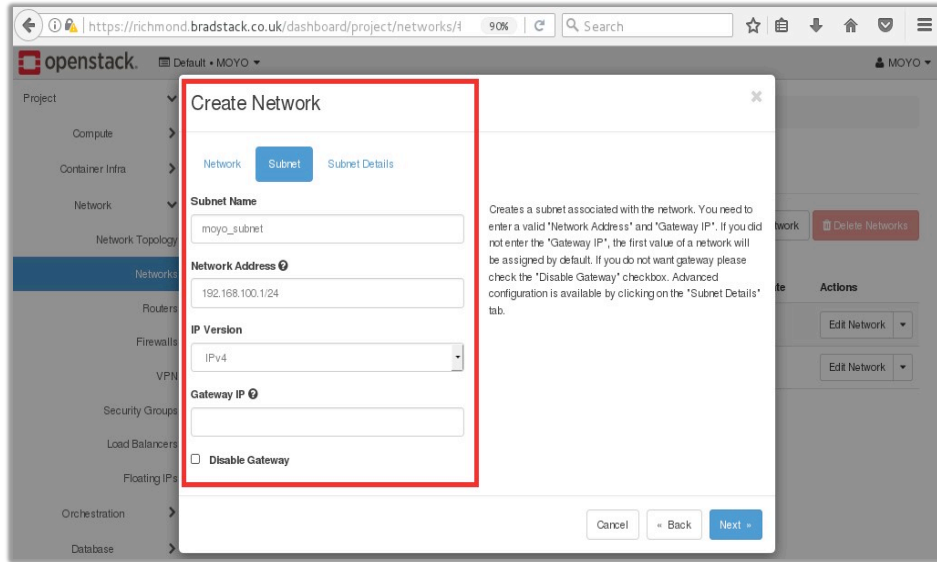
https://richmond.bradstack.co.uk/dashboard/project/networks/‹ 90% Search

openstack. Default • MOYO ▾ MOYO ▾

Project
Compute
Container Infra
Network
Network Topology
Networks
Routers
Firewalls
VPN
Security Groups
Load Balancers
Floating IPs
Orchestration
Database

Create Network

Network Subnet Subnet Details

Subnet Name
moyo_subnet

Network Address
192.168.100.1/24

IP Version
IPv4

Gateway IP

Disable Gateway

Creates a subnet associated with the network. You need to enter a valid "Network Address" and "Gateway IP". If you did not enter the "Gateway IP", the first value of a network will be assigned by default. If you do not want gateway please check the "Disable Gateway" checkbox. Advanced configuration is available by clicking on the "Subnet Details" tab.

twork Delete Networks
te Actions
Edit Network
Edit Network

Cancel « Back Next »